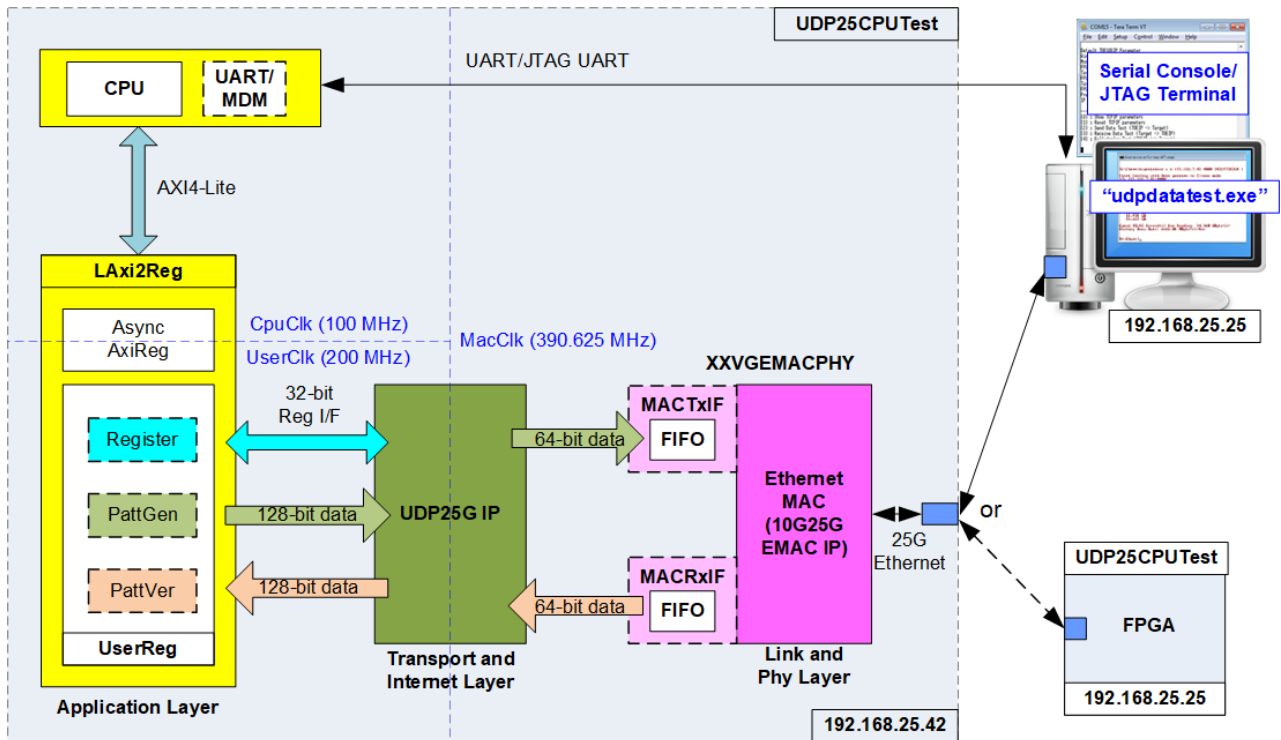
UDP25CPUTest

CPU

UART/ MDM

UART/JTAG UART

Serial Console/ JTAG Terminal

"udpdatatest.exe"

AXI4-Lite

LAxi2Reg

Async AxiReg

CpuClk (100 MHz)

UserClk (200 MHz)

MacClk (390.625 MHz)

192.168.25.25

XXVGEMACPHY

32-bit Reg I/F

Register

MACTxIF

FIFO

64-bit data

Ethernet MAC (10G25G EMAC IP)

PattGen

128-bit data

UDP25G IP

25G Ethernet

or

UDP25CPUTest

PattVer

128-bit data

64-bit data

MACRxIF

FIFO

FPGA

UserReg

Transport and Internet Layer

Link and Phy Layer

192.168.25.25

Application Layer

192.168.25.42